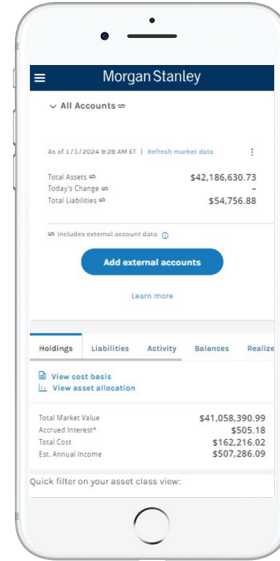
Morgan Stanley

All Accounts ⚭

As of 1/5/2024 9:28 AM ET | Refresh market data

Total Assets ⚭ $42,186,630.73
Today's Change ⚭ -
Total Liabilities ⚭ $54,756.88

⚭ Includes external account data

Add external accounts

Learn more

Holdings Liabilities Activity Balances Realize

View cost basis
View asset allocation

Total Market Value $41,058,390.99
Accrued Interest* $505.18
Total Cost $162,216.02
Est. Annual Income $507,286.09

Quick filter on your asset class view: